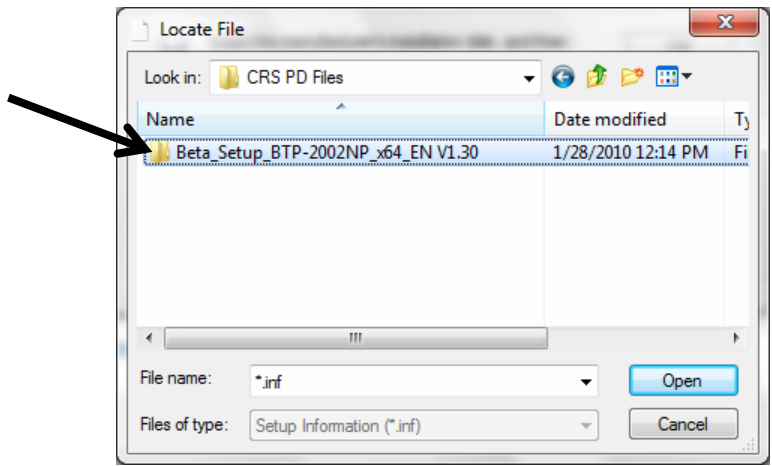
Locate File

Look in: CRS PD Files

| Name | Date modified | Ty |
|---|---|---|
| Beta_Setup_BTP-2002NP_x64_EN V1.30 | 1/28/2010 12:14 PM | Fi |

File name: *.inf

Open

Files of type: Setup Information (*.inf)

Cancel